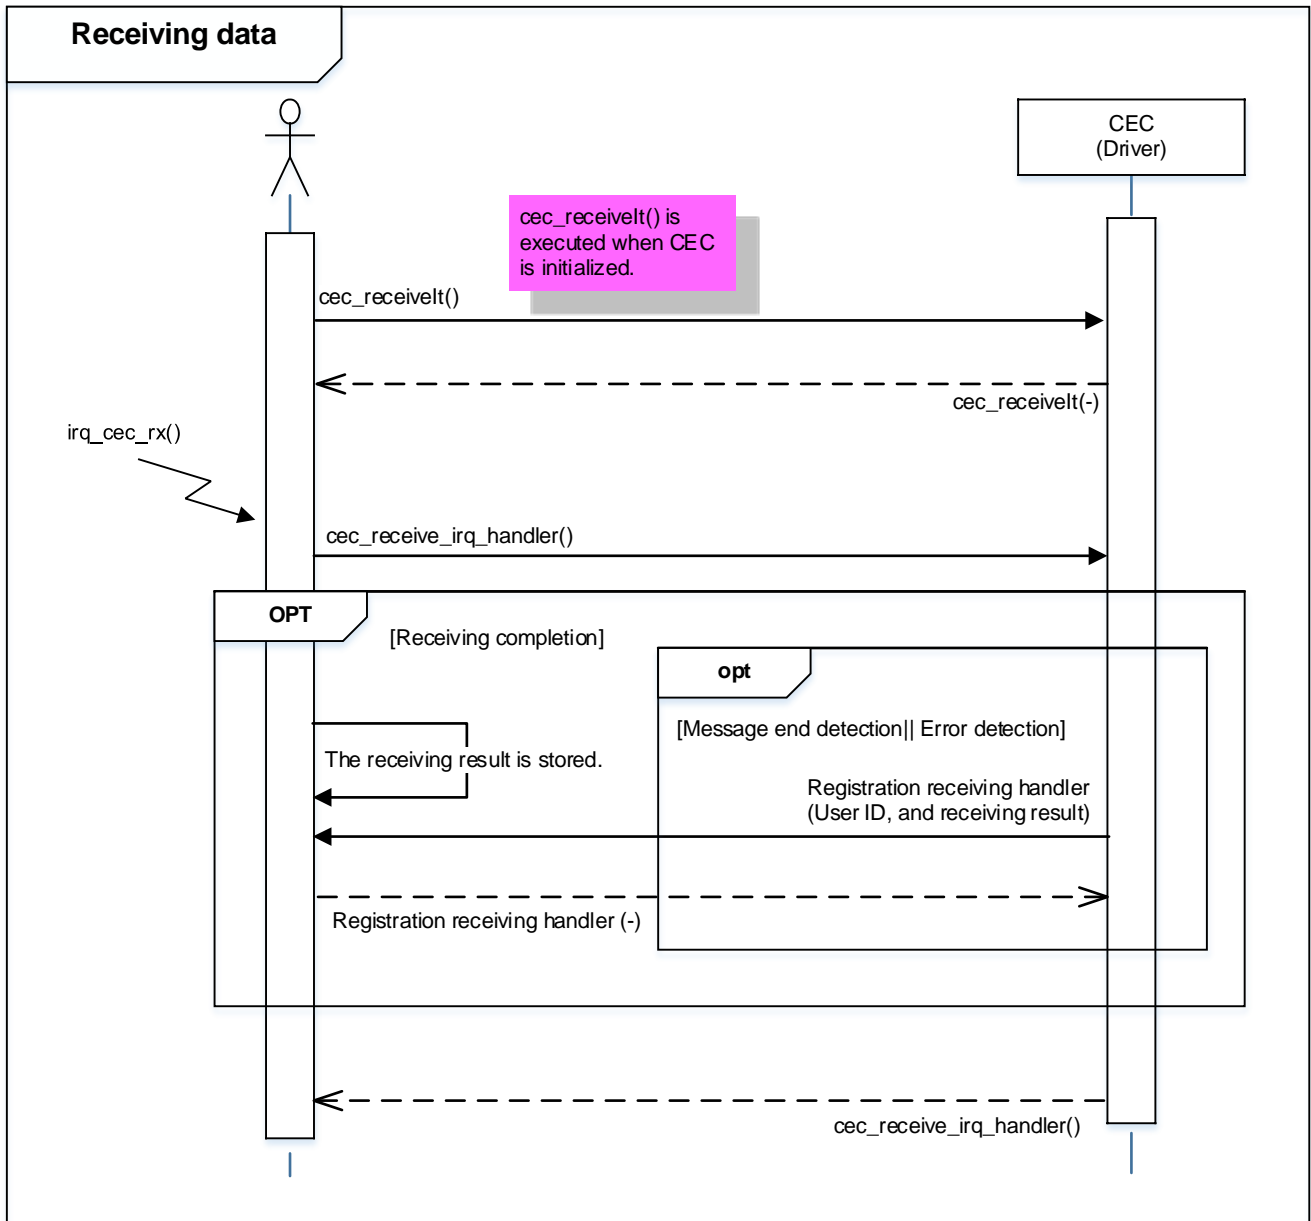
Receiving data

CEC
(Driver)

cec_receiveIt() is executed when CEC is initialized.

cec_receiveIt()

cec_receiveIt(-)

irq_cec_rx()

cec_receive_irq_handler()

OPT

[Receiving completion]

opt

[Message end detection|| Error detection]

The receiving result is stored.

Registration receiving handler
(User ID, and receiving result)

Registration receiving handler (-)

cec_receive_irq_handler()